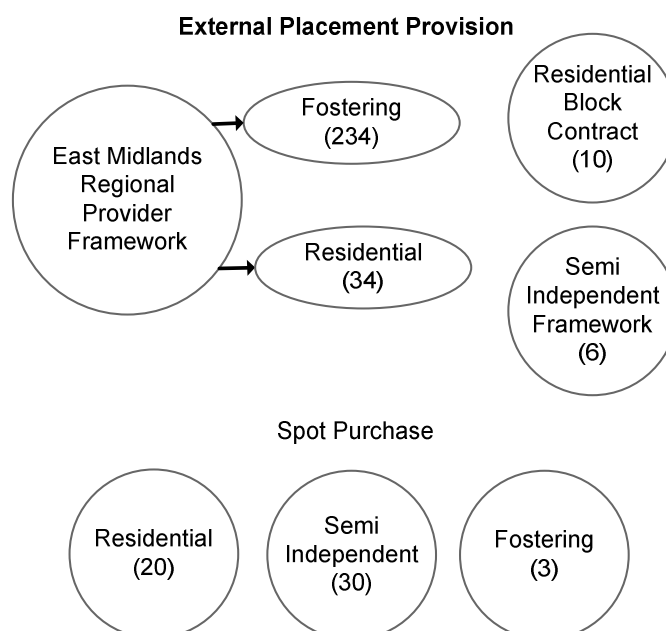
**External Placement Provision**

East Midlands Regional Provider Framework

Fostering (234)

Residential (34)

Residential Block Contract (10)

Semi Independent Framework (6)

Spot Purchase

Residential (20)

Semi Independent (30)

Fostering (3)